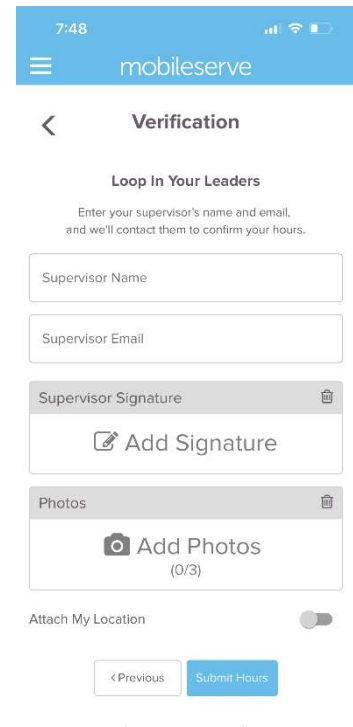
7:48

mobileserve

Verification

Loop In Your Leaders

Enter your supervisor's name and email, and we'll contact them to confirm your hours.

Supervisor Name

Supervisor Email

Supervisor Signature

Add Signature

Photos

Add Photos
(0/3)

Attach My Location

‹Previous

Submit Hours